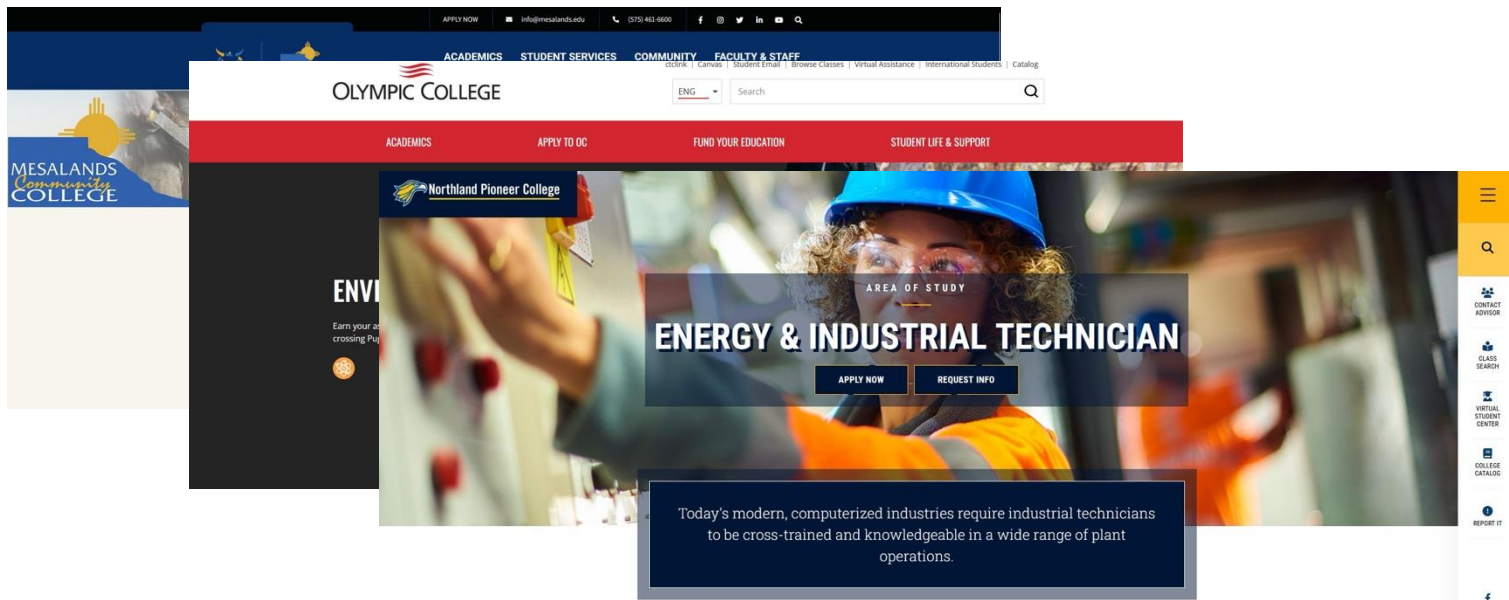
APPLY NOW info@mesalands.edu (575) 461-6600

ACADEMICS STUDENT SERVICES COMMUNITY FACULTY & STAFF

MESALANDS Community COLLEGE

OLYMPIC COLLEGE

ctclink | Canvas | Student Email | Browse Classes | Virtual Assistance | International Students | Catalog

ENG Search

ACADEMICS APPLY TO OC FUND YOUR EDUCATION STUDENT LIFE & SUPPORT

ENVI

Earn your a
crossing Pu

Northland Pioneer College

AREA OF STUDY

ENERGY & INDUSTRIAL TECHNICIAN

APPLY NOW REQUEST INFO

Today's modern, computerized industries require industrial technicians to be cross-trained and knowledgeable in a wide range of plant operations.

CONTACT ADVISOR

CLASS SEARCH

VIRTUAL STUDENT CENTER

COLLEGE CATALOG

REPORT IT